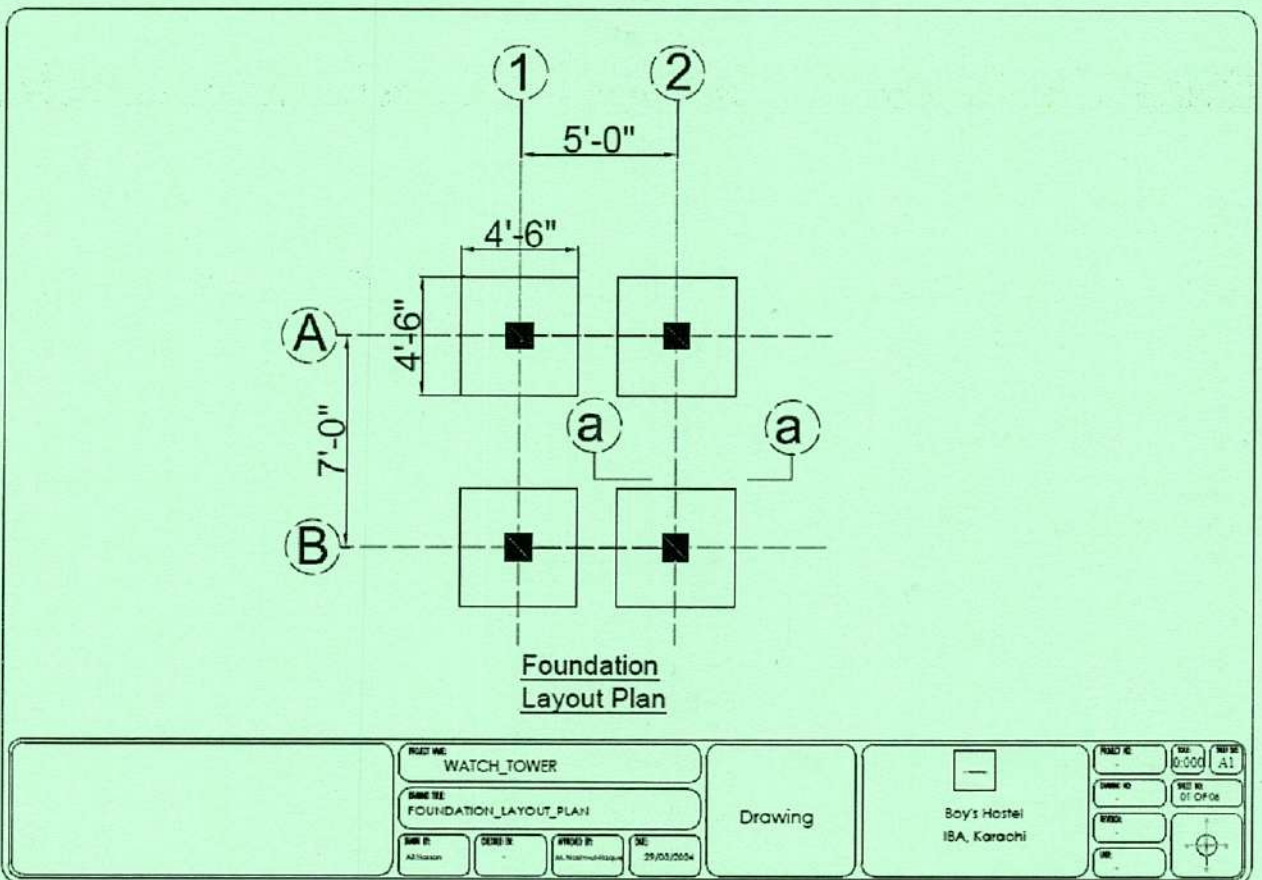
1
2
5'-0"
4'-6"
4'-6"
A
7'-0"
a
a
B

Foundation
Layout Plan

PROJECT NAME:
WATCH_TOWER
DRAWING TITLE:
FOUNDATION_LAYOUT_PLAN
DRAWN BY:
Ali Hassan
CHECKED BY:
-
APPROVED BY:
M. Nazim-ul-Haque
DATE:
29/03/2024

Drawing

Boy's Hostel
IBA, Karachi

PROJECT NO:
-
SCALE:
0:000
SHEET SIZE:
A1
DRAWING NO:
-
SHEET NO:
01 OF 06
REVISION:
-
UNIT:
-